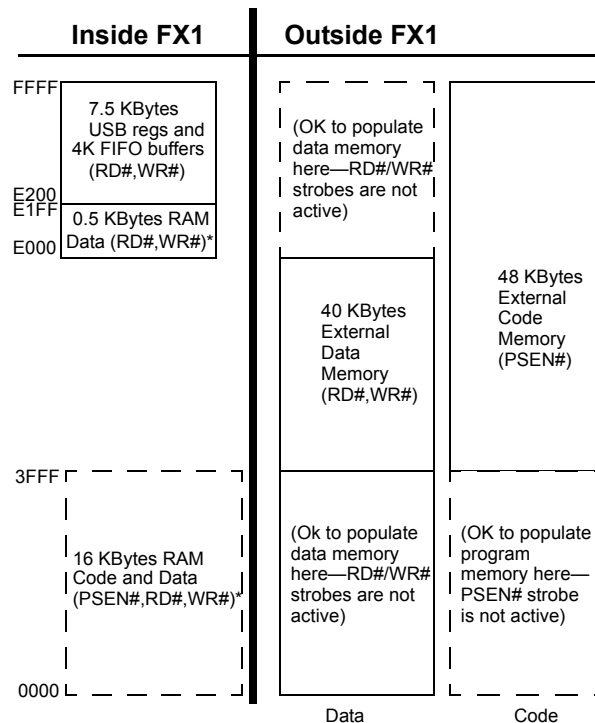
Inside FX1

Outside FX1

FFFF

7.5 KBytes USB regs and 4K FIFO buffers (RD#,WR#)

E200
E1FF

0.5 KBytes RAM Data (RD#,WR#)*

E000

(OK to populate data memory here—RD#/WR# strobes are not active)

40 KBytes External Data Memory (RD#,WR#)

48 KBytes External Code Memory (PSEN#)

3FFF

16 KBytes RAM Code and Data (PSEN#,RD#,WR#)*

(Ok to populate data memory here—RD#/WR# strobes are not active)

(OK to populate program memory here—PSEN# strobe is not active)

0000

Data

Code